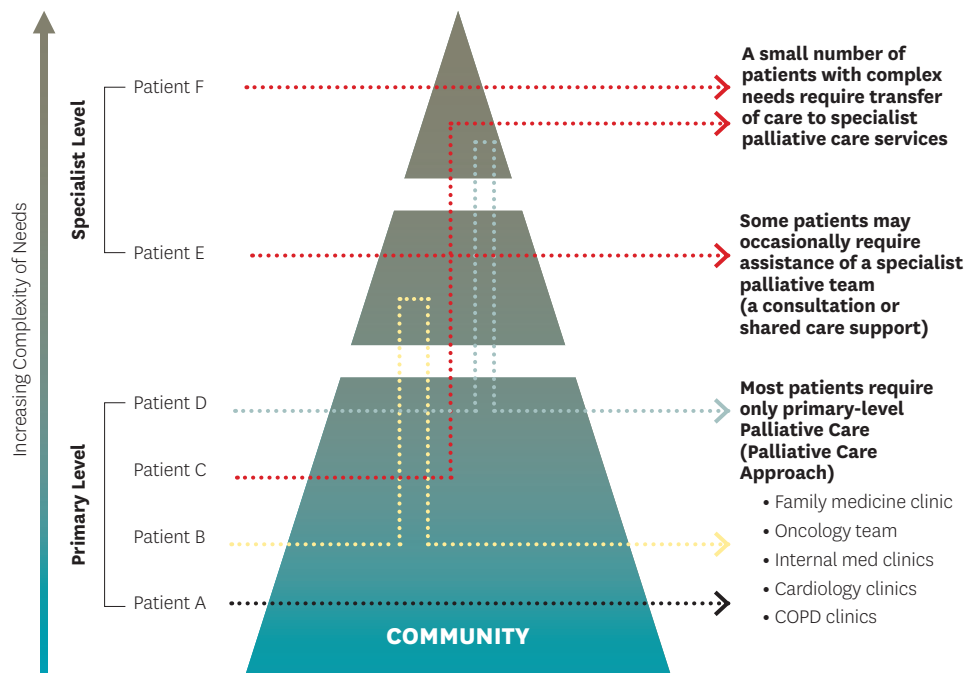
Increasing Complexity of Needs

Specialist Level

Primary Level

Patient F

Patient E

Patient D

Patient C

Patient B

Patient A

COMMUNITY

A small number of patients with complex needs require transfer of care to specialist palliative care services

Some patients may occasionally require assistance of a specialist palliative team (a consultation or shared care support)

Most patients require only primary-level Palliative Care (Palliative Care Approach)

• Family medicine clinic
• Oncology team
• Internal med clinics
• Cardiology clinics
• COPD clinics